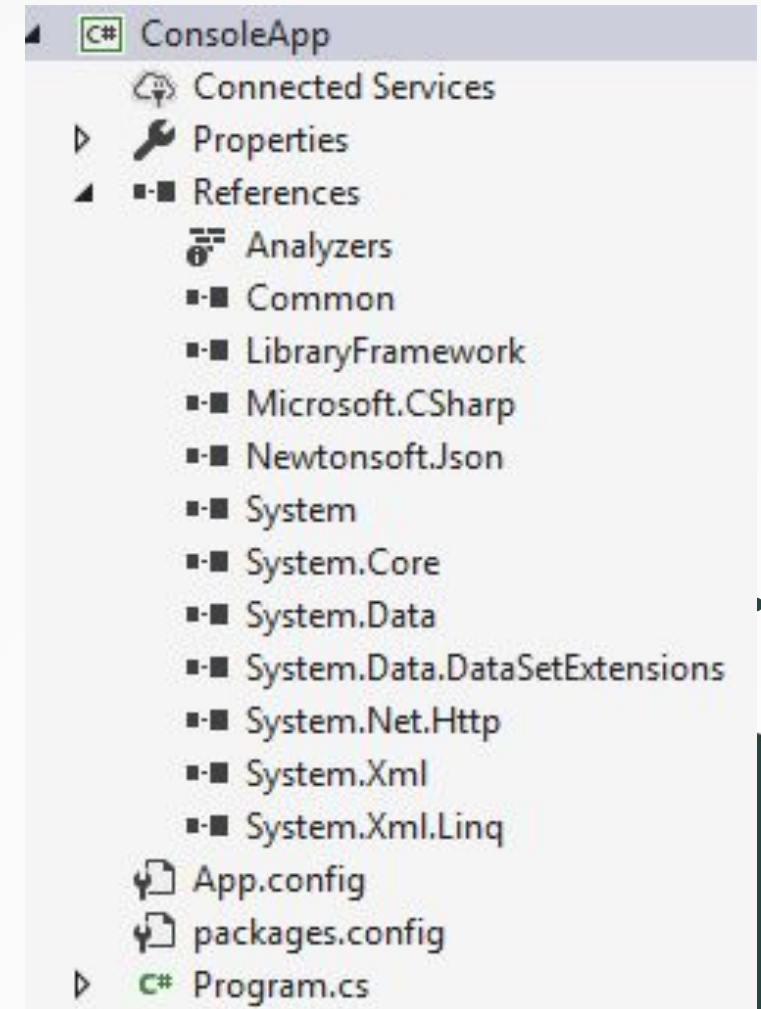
C# ConsoleApp
Connected Services
Properties
References
Analyzers
Common
LibraryFramework
Microsoft.CSharp
Newtonsoft.Json
System
System.Core
System.Data
System.Data.DataSetExtensions
System.Net.Http
System.Xml
System.Xml.Linq
App.config
packages.config
C# Program.cs